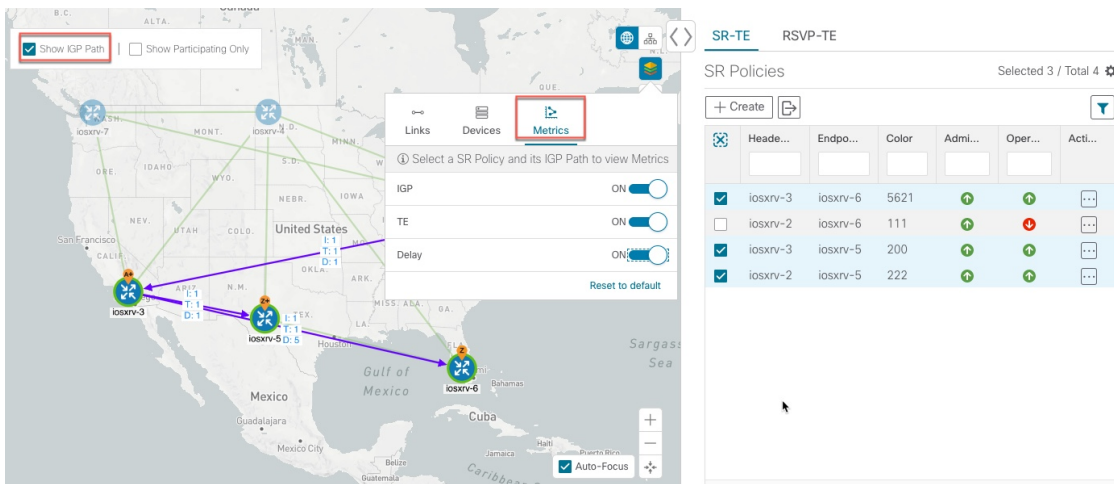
Show IGP Path | Show Participating Only

ALTA.

iosxrv-7

iosxrv-4

MONT.

MINN.

IDAHO

S.D.

ORE.

WYO.

NEBR.

IOWA

NEV.

UTAH

COLO.

United States

San Francisco

CALIF.

I: 1
T: 1
D: 1

ARIZ.

N.M.

I: 1
T: 1
D: 1

iosxrv-3

I: 1
T: 1
D: 5

iosxrv-5

MISS.

ALA.

Houston

Gulf of Mexico

iosxrv-6

Bahamas

Sargasso Sea

Mexico

Guadalajara

Mexico City

Cuba

Haiti

Jamaica

Puerto Rico

Guatemala

Caribbean

Auto-Focus

Links

Devices

Metrics

Select a SR Policy and its IGP Path to view Metrics

IGP ON

TE ON

Delay ON

Reset to default

SR-TE RSVP-TE

SR Policies

Selected 3 / Total 4

Create

| | Heade... | Endpo... | Color | Admi... | Oper... | Acti... |
|---|---|---|---|---|---|---|
| ☑ | iosxrv-3 | iosxrv-6 | 5621 | | | ... |
| ☐ | iosxrv-2 | iosxrv-6 | 111 | | | ... |
| ☑ | iosxrv-3 | iosxrv-5 | 200 | | | ... |
| ☑ | iosxrv-2 | iosxrv-5 | 222 | | | ... |